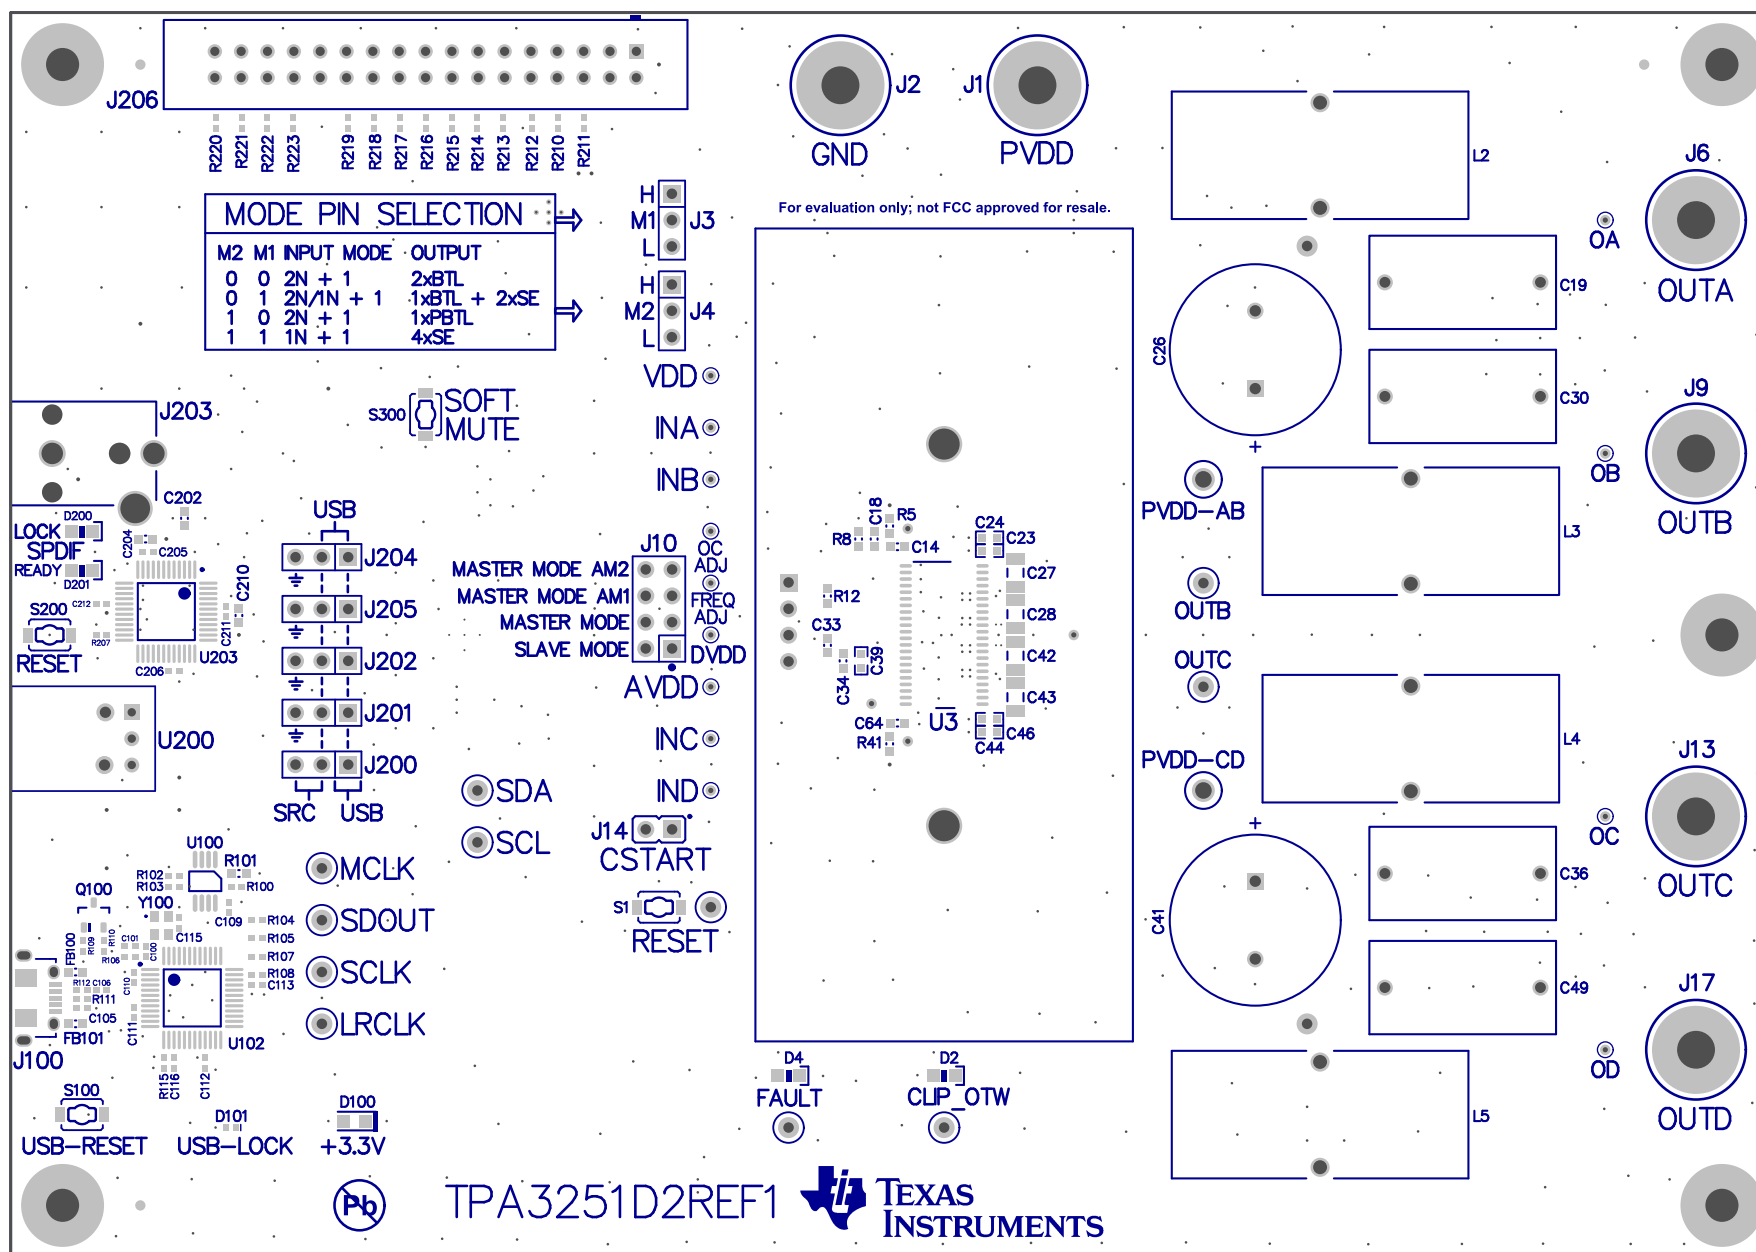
J206

R220 R221 R222 R223 R219 R218 R217 R216 R215 R214 R213 R212 R210 R211

J2 GND

J1 PVDD

MODE PIN SELECTION

| M2 | M1 | INPUT MODE | OUTPUT |
|---|---|---|---|
| 0 | 0 | 2N + 1 | 2xBTL |
| 0 | 1 | 2N/1N + 1 | 1xBTL + 2xSE |
| 1 | 0 | 2N + 1 | 1xPBTL |
| 1 | 1 | 1N + 1 | 4xSE |

H M1 L J3

H M2 L J4

For evaluation only; not FCC approved for resale.

L2

J6 OA OUTA

C19

C26

C30

VDD

J203

S300 SOFT MUTE

INA

INB

J9 OB OUTB

PVDD-AB

L3

C202

D200 LOCK SPDIF READY D201

C204 C205 C210

S200 C212 RESET R207 C211 C206 U203

USB

J204

J205

J202

J201

J200

SRC USB

J10 OC ADJ

MASTER MODE AM2 MASTER MODE AM1 MASTER MODE SLAVE MODE

FREQ ADJ DVDD

AVDD

C18 R5 R8 C14 C24 C23 C27 R12 C28 C33 C39 C34 C42 C43 C64 U3 R41 C46 C44

OUTB

OUTC

L4

U200

INC

IND

PVDD-CD

J13 OC OUTC

C36

C41

SDA

SCL

J14 CSTART

U100 R101 Q100 R102 R103 R100 Y100 C109 R104 C115 R105 FB100 R109 R110 C101 C100 R106 R107 R108 C113 R112 C106 R111 C110 C105 FB101 C111 J100 U102

MCLK

SDOUT

SCLK

LRCLK

S1 RESET

C49

J17 OD OUTD

L5

S100 USB-RESET

R115 R116 C112

D101 USB-LOCK

D100 +3.3V

Pb

D4 FAULT

D2 CLIP_OTW

TPA3251D2REF1

TEXAS INSTRUMENTS